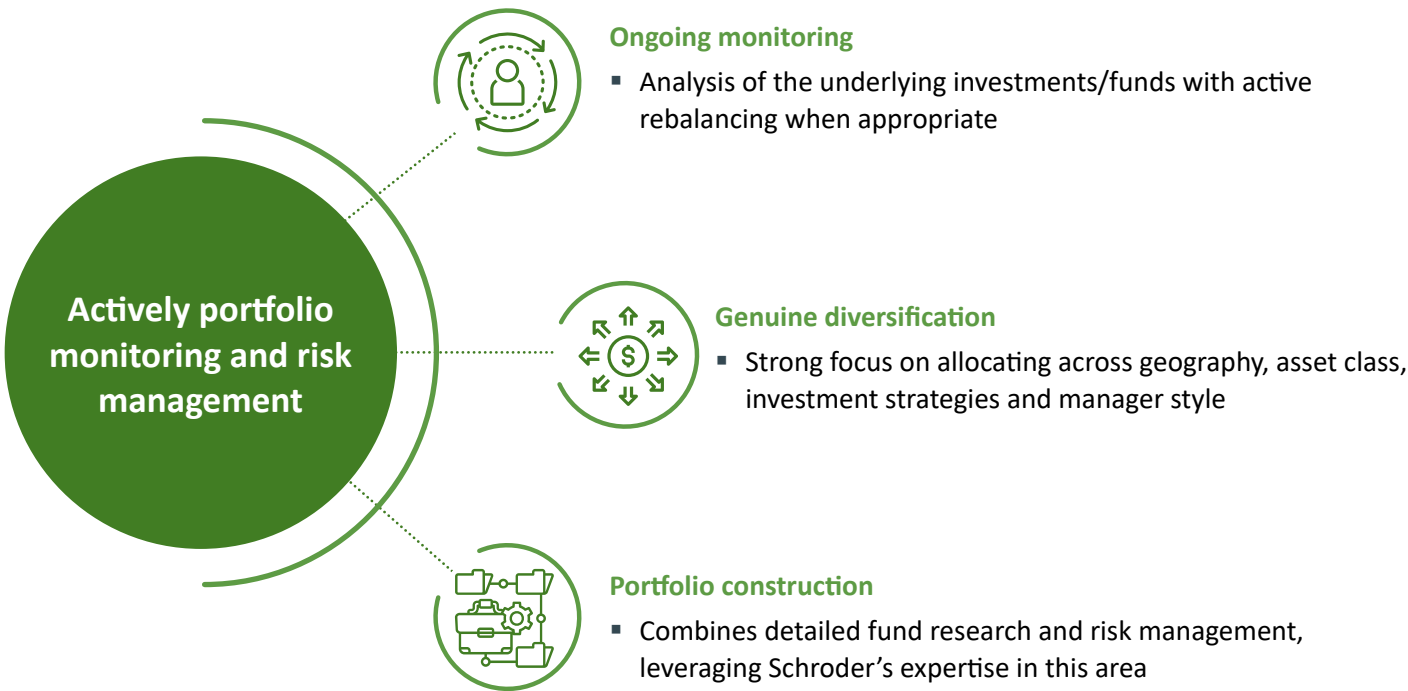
Actively portfolio monitoring and risk management

Ongoing monitoring

▪ Analysis of the underlying investments/funds with active rebalancing when appropriate

$

Genuine diversification

▪ Strong focus on allocating across geography, asset class, investment strategies and manager style

Portfolio construction

▪ Combines detailed fund research and risk management, leveraging Schroder’s expertise in this area